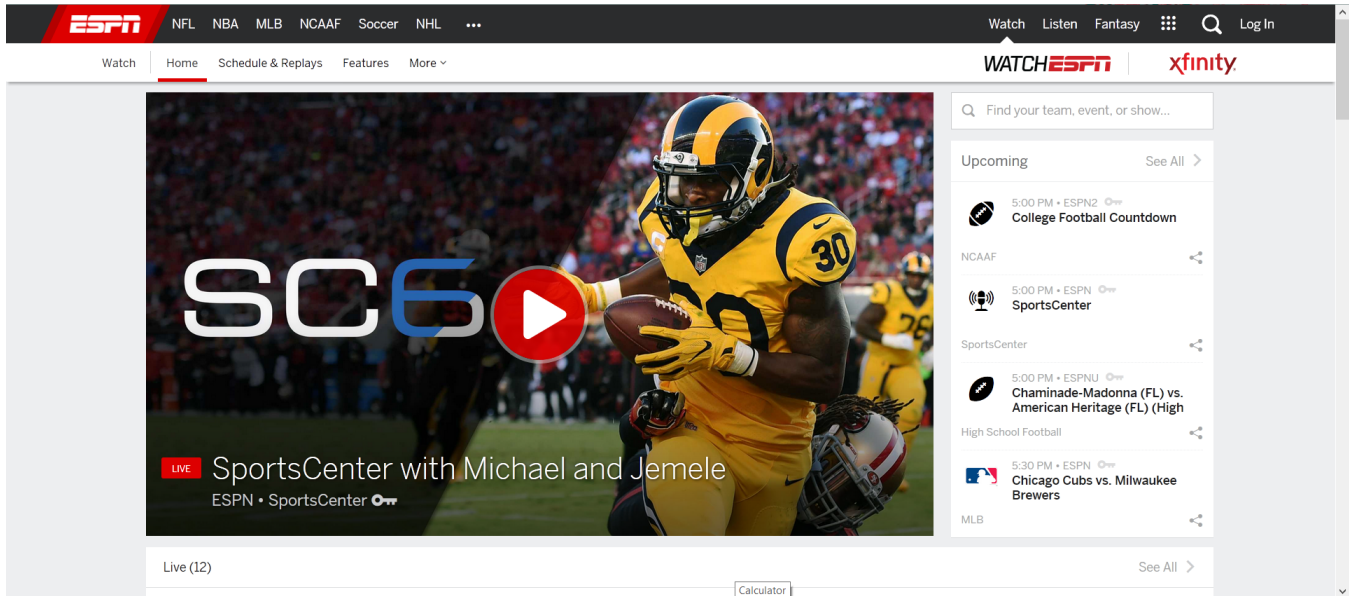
ESPN NFL NBA MLB NCAAF Soccer NHL ••• Watch Listen Fantasy Log In

Watch Home Schedule & Replays Features More

WATCH ESPN xfinity

Find your team, event, or show...

SC6

LIVE SportsCenter with Michael and Jemele
ESPN • SportsCenter

Upcoming See All

5:00 PM • ESPN2
College Football Countdown
NCAAF

5:00 PM • ESPN
SportsCenter
SportsCenter

5:00 PM • ESPNU
Chaminade-Madonna (FL) vs. American Heritage (FL) (High
High School Football

5:30 PM • ESPN
Chicago Cubs vs. Milwaukee Brewers
MLB

Live (12) See All

Calculator